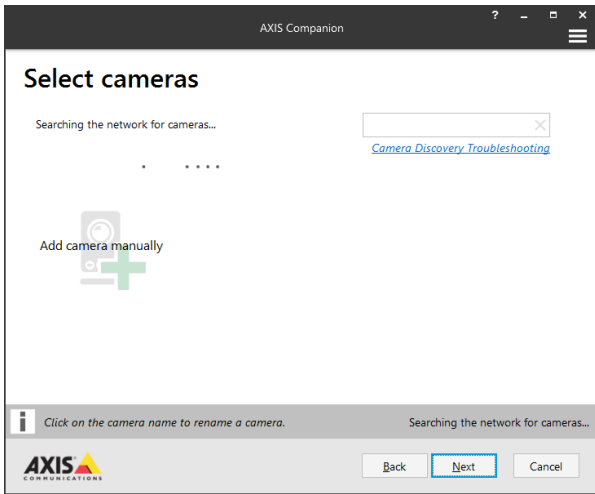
AXIS Companion

?

Select cameras

Searching the network for cameras...

Camera Discovery Troubleshooting

Add camera manually

Click on the camera name to rename a camera.

Searching the network for cameras...

AXIS COMMUNICATIONS

Back

Next

Cancel